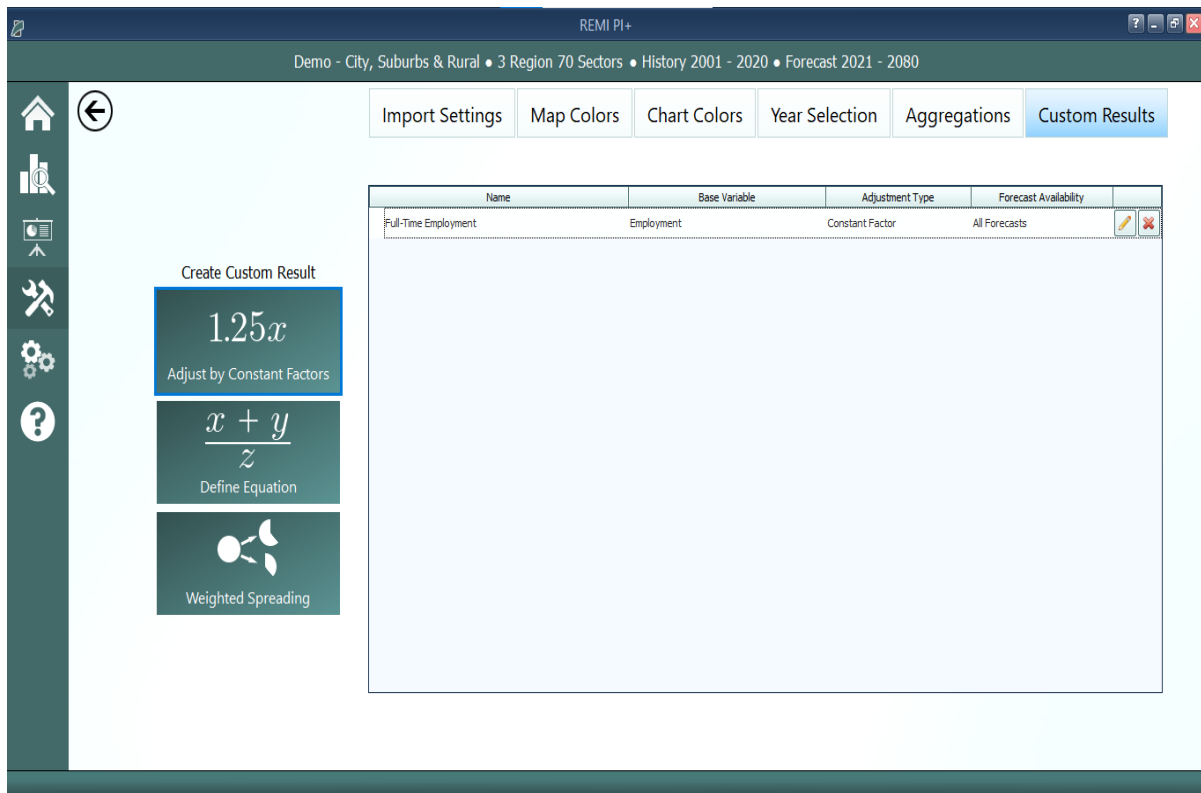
REMI PI+

Demo - City, Suburbs & Rural ● 3 Region 70 Sectors ● History 2001 - 2020 ● Forecast 2021 - 2080

Import Settings | Map Colors | Chart Colors | Year Selection | Aggregations | Custom Results

| Name | Base Variable | Adjustment Type | Forecast Availability |
|---|---|---|---|
| Full-Time Employment | Employment | Constant Factor | All Forecasts |

Create Custom Result

$1.25x$

Adjust by Constant Factors

$\frac{x + y}{z}$

Define Equation

Weighted Spreading